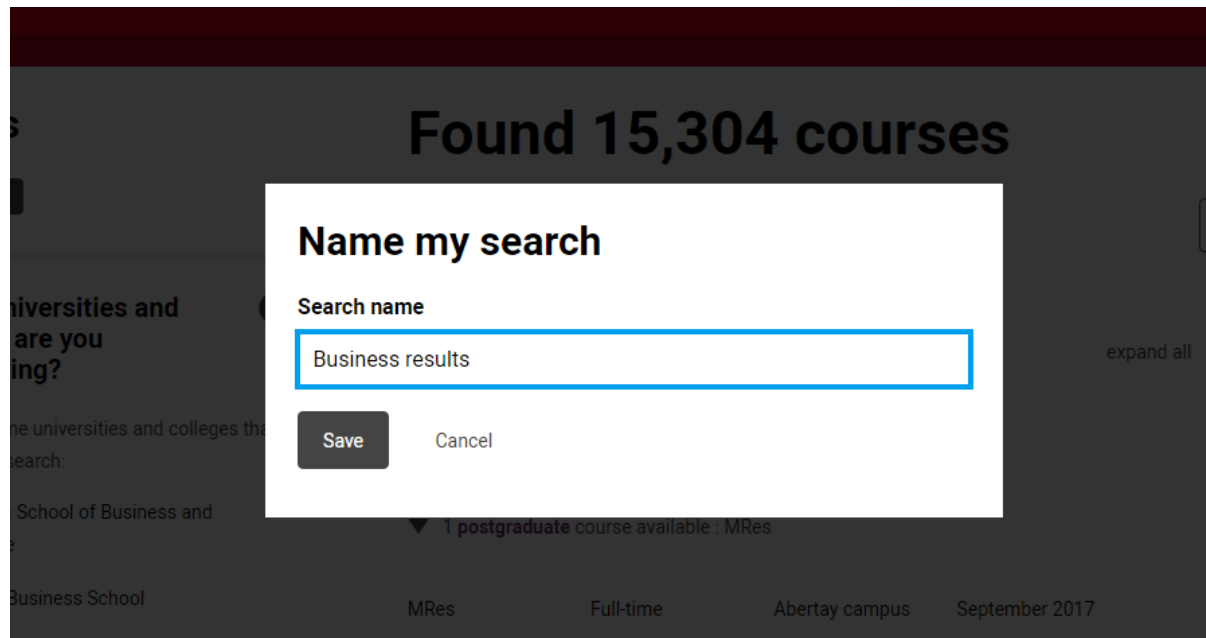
s

niversities and are you ing?

ne universities and colleges tha earch:

School of Business and e

Business School

Found 15,304 courses

expand all

Name my search

Search name

Business results

Save

Cancel

1 postgraduate course available : MRes

| MRes | Full-time | Abertay campus | September 2017 |
|---|---|---|---|